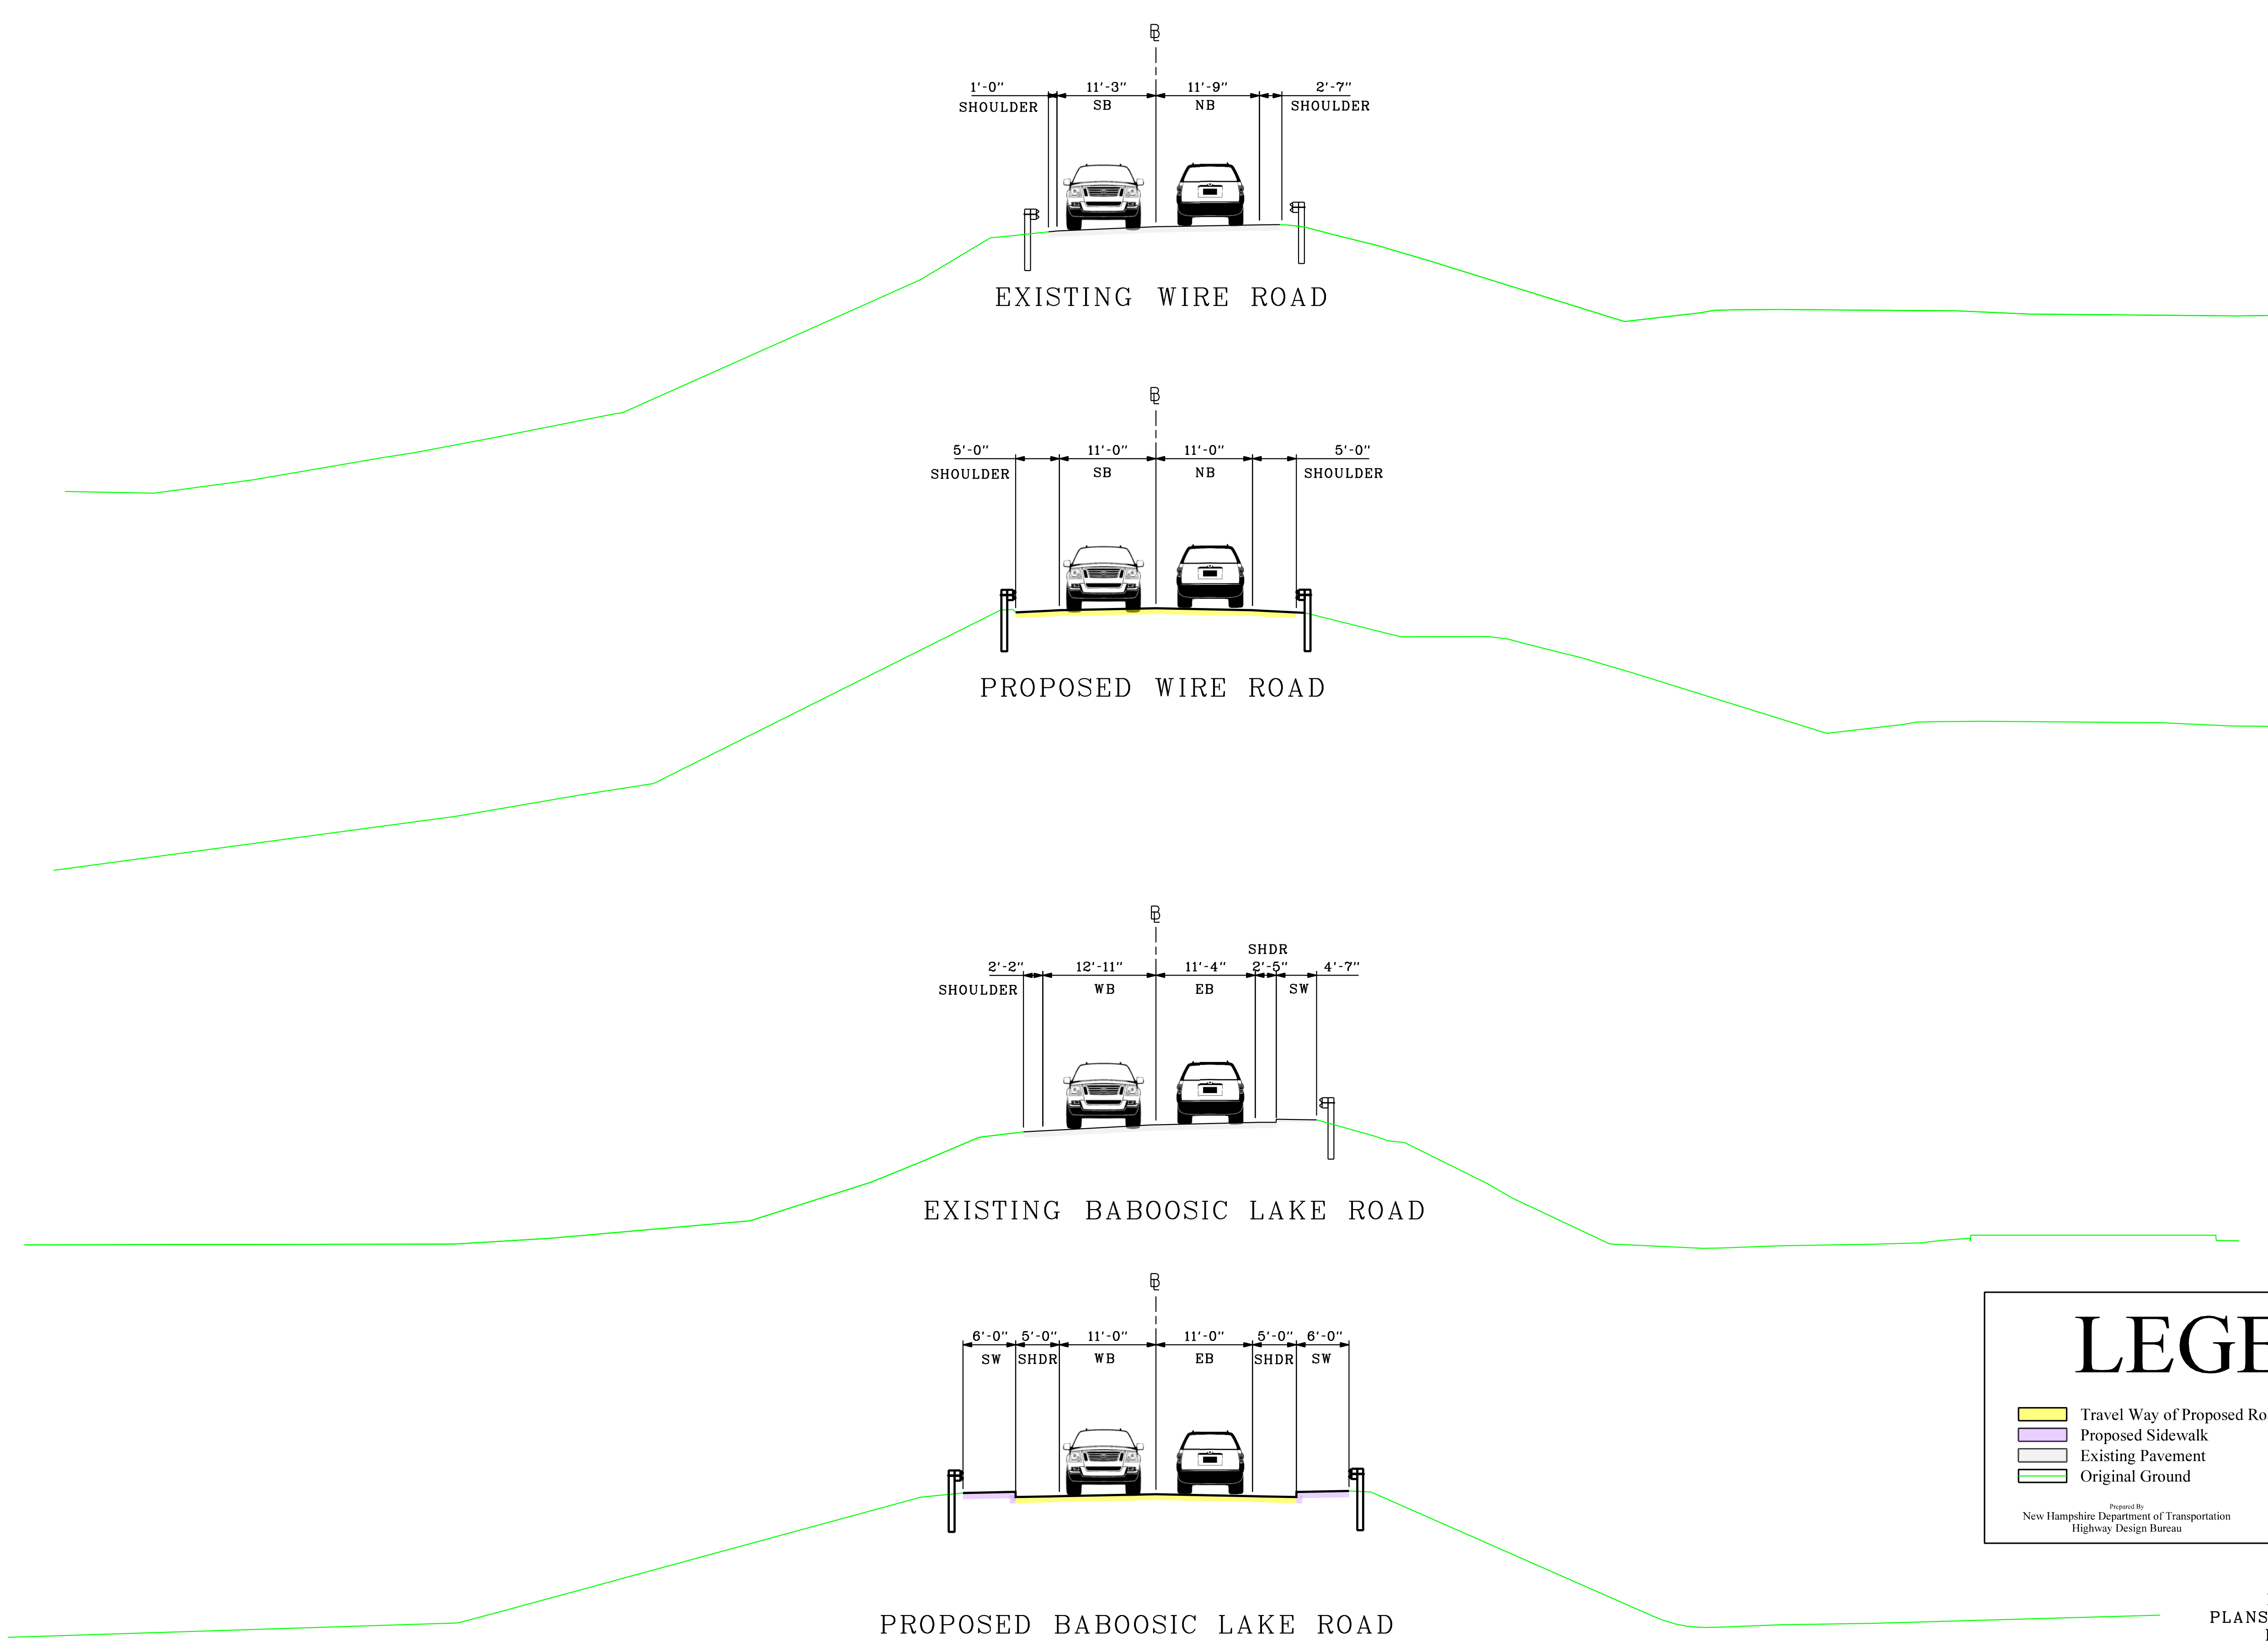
℄

1'-0" SHOULDER | 11'-3" SB | 11'-9" NB | 2'-7" SHOULDER

EXISTING WIRE ROAD

℄

5'-0" SHOULDER | 11'-0" SB | 11'-0" NB | 5'-0" SHOULDER

PROPOSED WIRE ROAD

℄

2'-2" SHOULDER | 12'-11" WB | 11'-4" EB | SHDR 2'-5" | 4'-7" SW

EXISTING BABOOSIC LAKE ROAD

℄

6'-0" SW | 5'-0" SHDR | 11'-0" WB | 11'-0" EB | 5'-0" SHDR | 6'-0" SW

PROPOSED BABOOSIC LAKE ROAD

LEG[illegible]

Travel Way of Proposed Ro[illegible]
Proposed Sidewalk
Existing Pavement
Original Ground

Prepared By
New Hampshire Department of Transportation
Highway Design Bureau

PLANS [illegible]